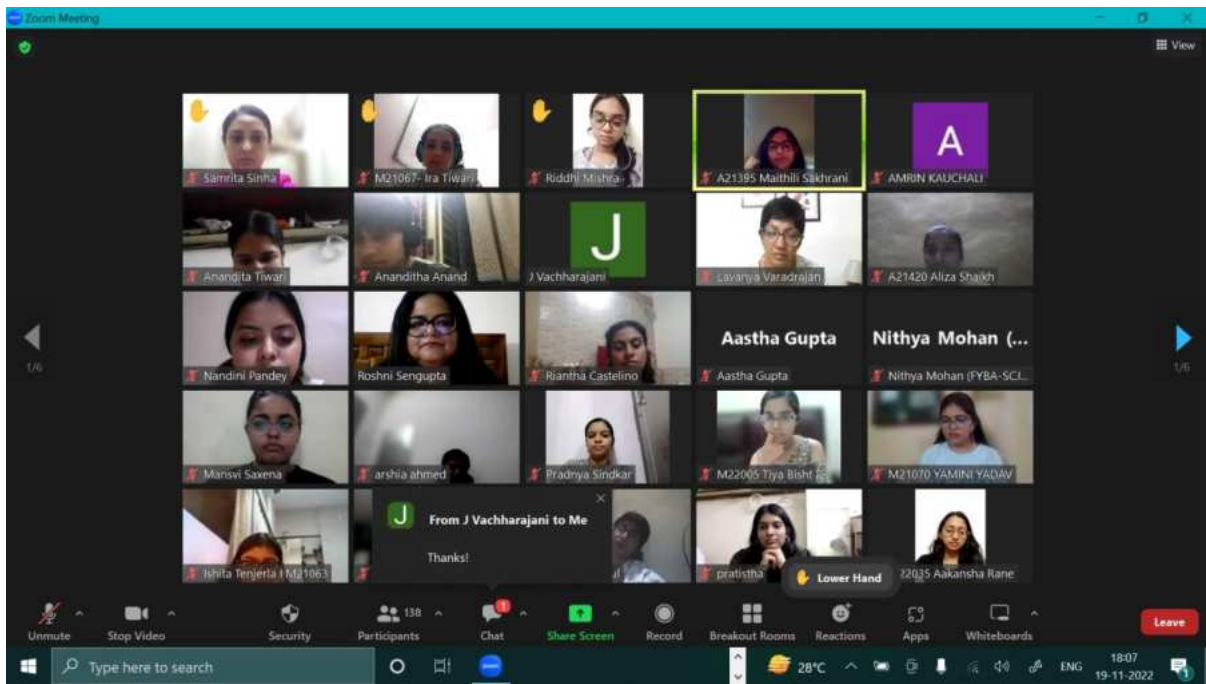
Zoom Meeting

View

Samrita Sinha
M21067- Ira Tiwari
Riddhi Mishra
A21395 Maithili Sakhrani
A
AMRIN KAUCHALI

Anandita Tiwari
Ananditha Anand
J
J Vachharajani
Lavanya Varadrajan
A21420 Aliza Shaikh

1/6
Nandini Pandey
Roshni Sengupta
Riantha Castelino
Aastha Gupta
Aastha Gupta
Nithya Mohan (...
Nithya Mohan (FYBA-SCI...
1/6

Mansvi Saxena
arshia ahmed
Pradnya Sindkar
M22005 Tiya Bisht
M21070 YAMINI YADAV

Ishita Tenjerla M21063
J
From J Vachharajani to Me
Thanks!
pratistha
Lower Hand
22035 Aakansha Rane

Unmute
Stop Video
Security
138
Participants
1
Chat
Share Screen
Record
Breakout Rooms
Reactions
Apps
Whiteboards
Leave

Type here to search
28°C
ENG
18:07
19-11-2022
1